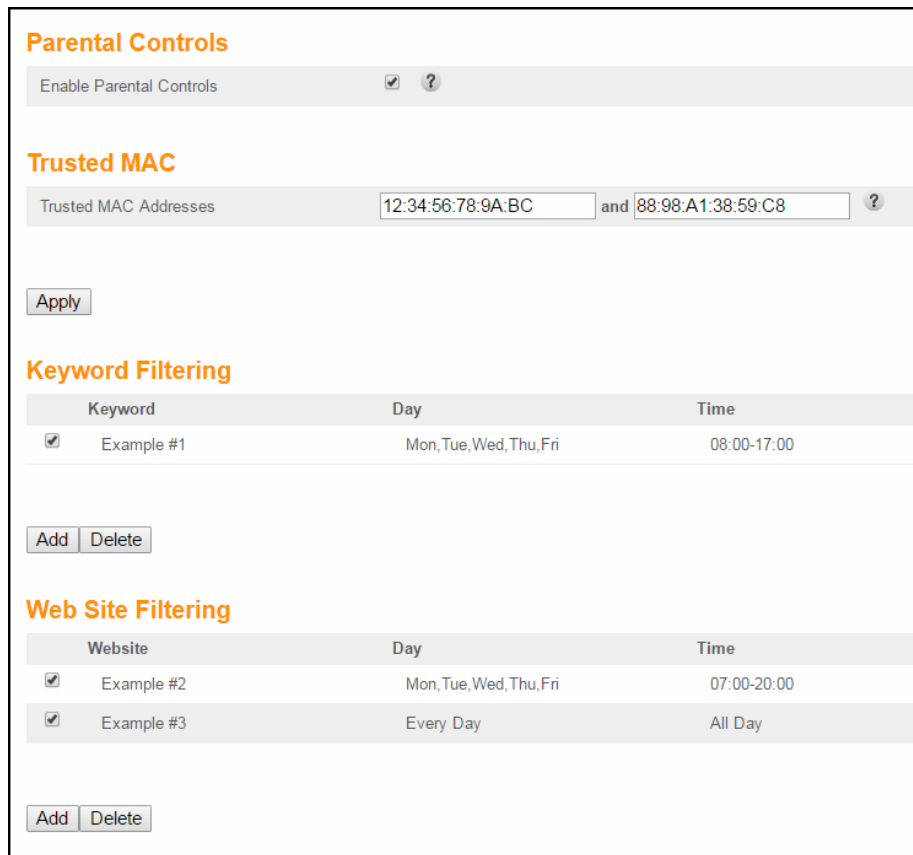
Parental Controls

Enable Parental Controls ?

Trusted MAC

Trusted MAC Addresses 12:34:56:78:9A:BC and 88:98:A1:38:59:C8 ?

Apply

Keyword Filtering

| | Keyword | Day | Time |
|---|---|---|---|
| | Example #1 | Mon,Tue,Wed,Thu,Fri | 08:00-17:00 |

Add Delete

Web Site Filtering

| | Website | Day | Time |
|---|---|---|---|
| | Example #2 | Mon,Tue,Wed,Thu,Fri | 07:00-20:00 |
| | Example #3 | Every Day | All Day |

Add Delete